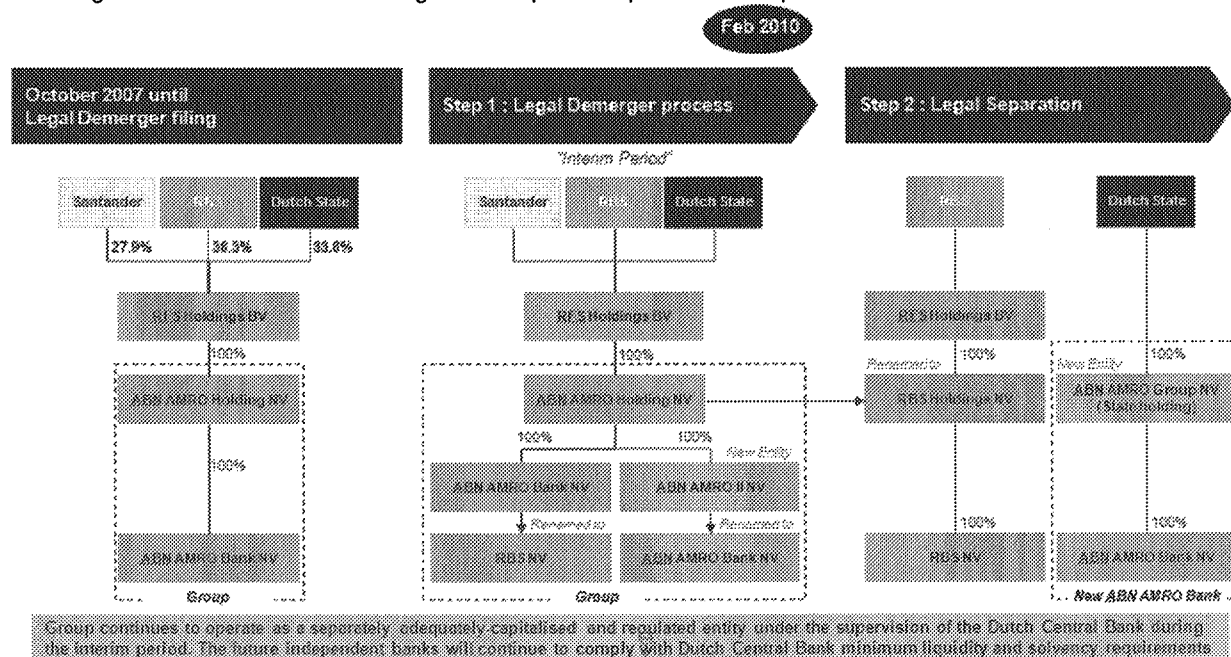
Feb 2010

October 2007 until Legal Demerger filing

Step 1 : Legal Demerger process

Step 2 : Legal Separation

"Interim Period"

Santander
RBS
Dutch State

27.9%
38.3%
33.8%

RFS Holdings BV

100%

ABN AMRO Holding NV

100%

ABN AMRO Bank NV

Group

Santander
RBS
Dutch State

RFS Holdings BV

100%

ABN AMRO Holding NV

100%
100%
New Entity

ABN AMRO Bank NV
ABN AMRO II NV

Renamed to
Renamed to

RBS NV
ABN AMRO Bank NV

Group

RBS

RFS Holdings BV

Renamed to
100%

RBS Holdings NV

100%

RBS NV

Dutch State

New Entity
100%

ABN AMRO Group NV (Stateholding)

100%

ABN AMRO Bank NV

New ABN AMRO Bank

Group continues to operate as a separately adequately capitalised and regulated entity under the supervision of the Dutch Central Bank during the interim period. The future independent banks will continue to comply with Dutch Central Bank minimum liquidity and solvency requirements.